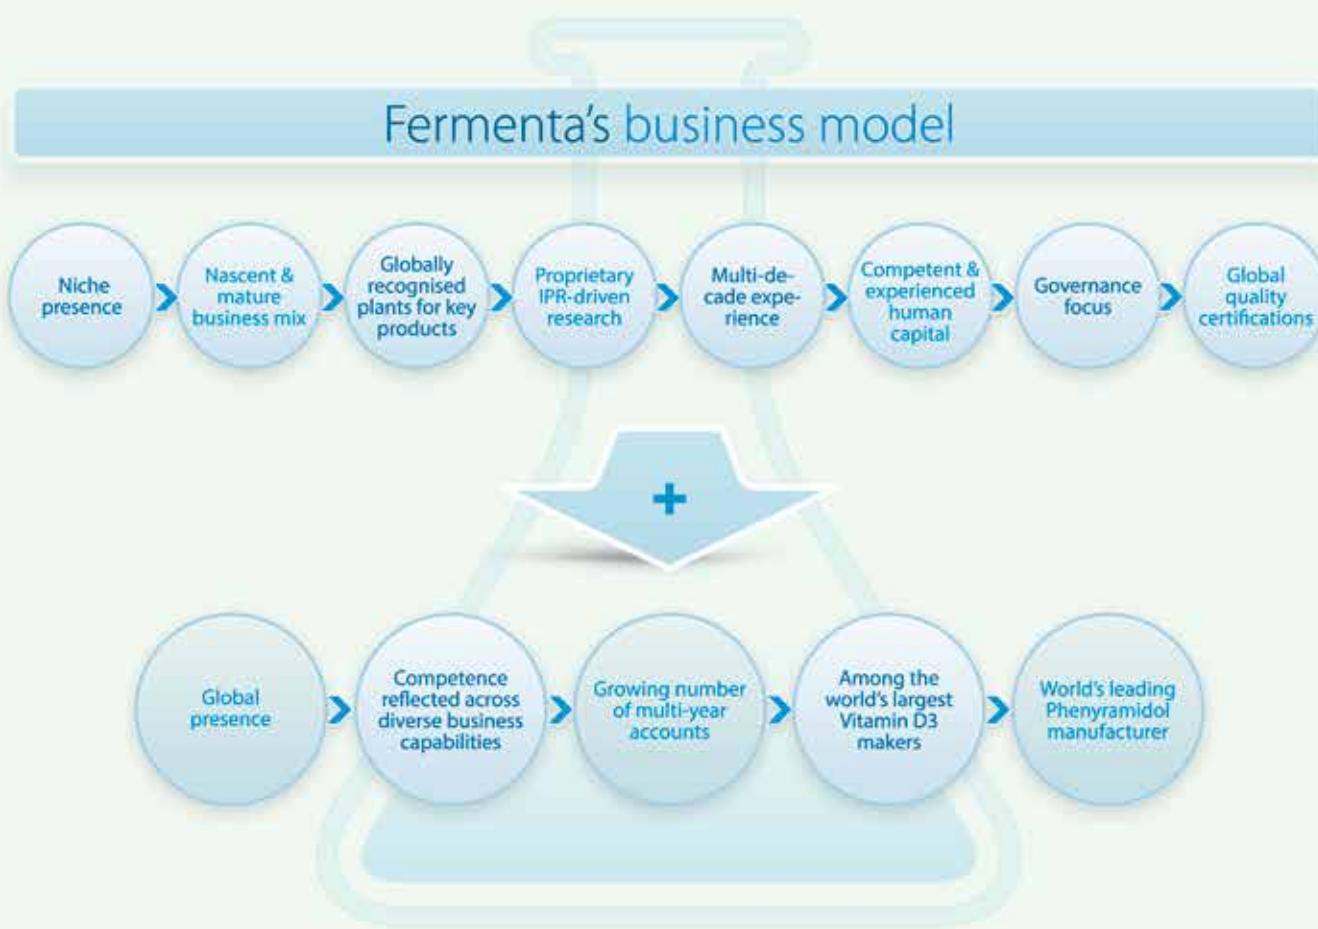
Fermenta's business model

Niche presence

Nascent & mature business mix

Globally recognised plants for key products

Proprietary IPR-driven research

Multi-decade experience

Competent & experienced human capital

Governance focus

Global quality certifications

+

Global presence

Competence reflected across diverse business capabilities

Growing number of multi-year accounts

Among the world's largest Vitamin D3 makers

World's leading Phenyramidol manufacturer